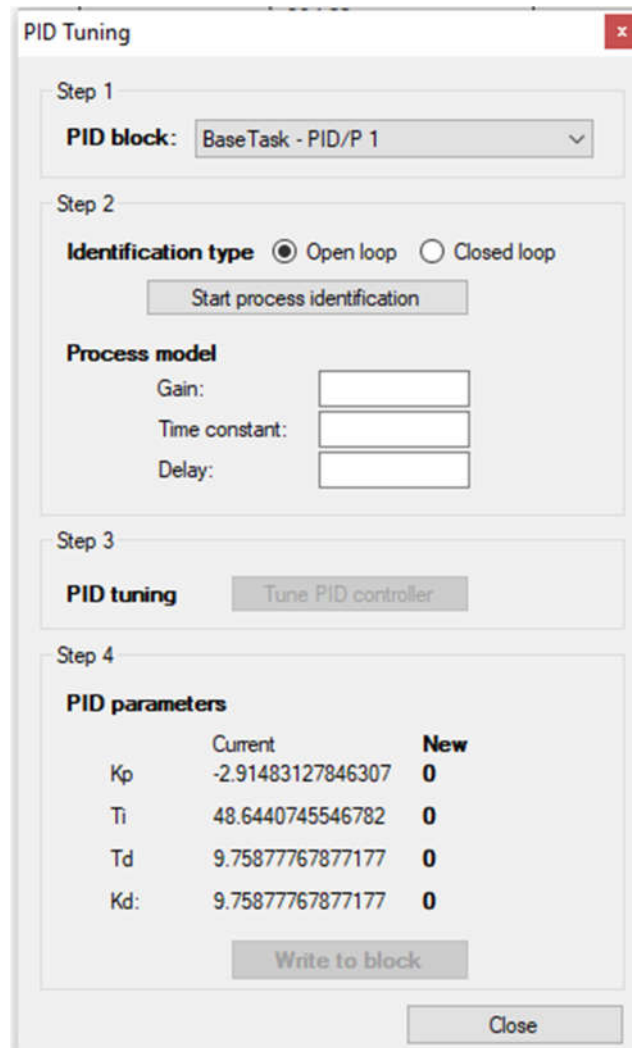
PID Tuning

x

Step 1

PID block: BaseTask - PID/P 1

Step 2

Identification type Open loop Closed loop

Start process identification

Process model

Gain:

Time constant:

Delay:

Step 3

PID tuning Tune PID controller

Step 4

PID parameters

| | Current | New |
|---|---|---|
| Kp | -2.91483127846307 | 0 |
| Ti | 48.6440745546782 | 0 |
| Td | 9.75877767877177 | 0 |
| Kd: | 9.75877767877177 | 0 |

Write to block

Close